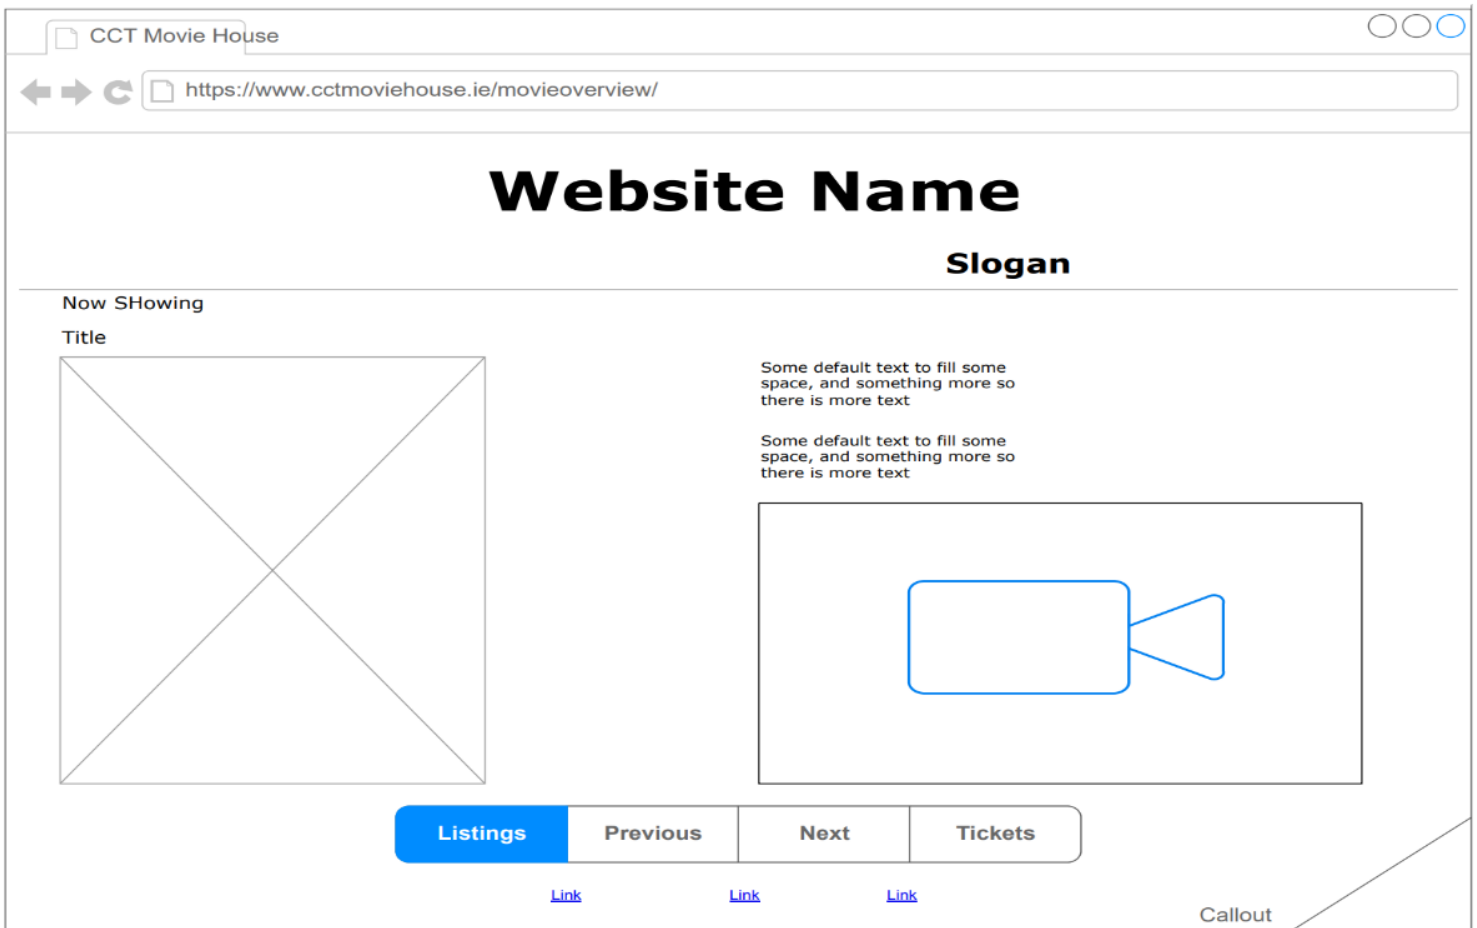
CCT Movie House

https://www.cctmoviehouse.ie/movieoverview/

Website Name

Slogan

Now SHowing

Title

Some default text to fill some space, and something more so there is more text

Some default text to fill some space, and something more so there is more text

| Listings | Previous | Next | Tickets |
|---|---|---|---|

Link Link Link

Callout